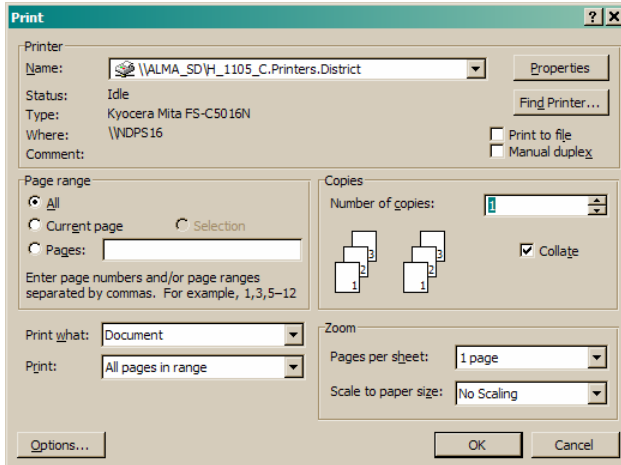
Print

? X

Printer

Name: \\ALMA_SD\H_1105_C.Printers.District

Properties

Status: Idle

Type: Kyocera Mita FS-C5016N

Where: \\NDPS16

Comment:

Find Printer...

Print to file

Manual duplex

Page range

All

Current page

Selection

Pages:

Enter page numbers and/or page ranges separated by commas. For example, 1,3,5–12

Copies

Number of copies: 1

3 2 1 3 2 1

Collate

Print what: Document

Print: All pages in range

Zoom

Pages per sheet: 1 page

Scale to paper size: No Scaling

Options...

OK

Cancel